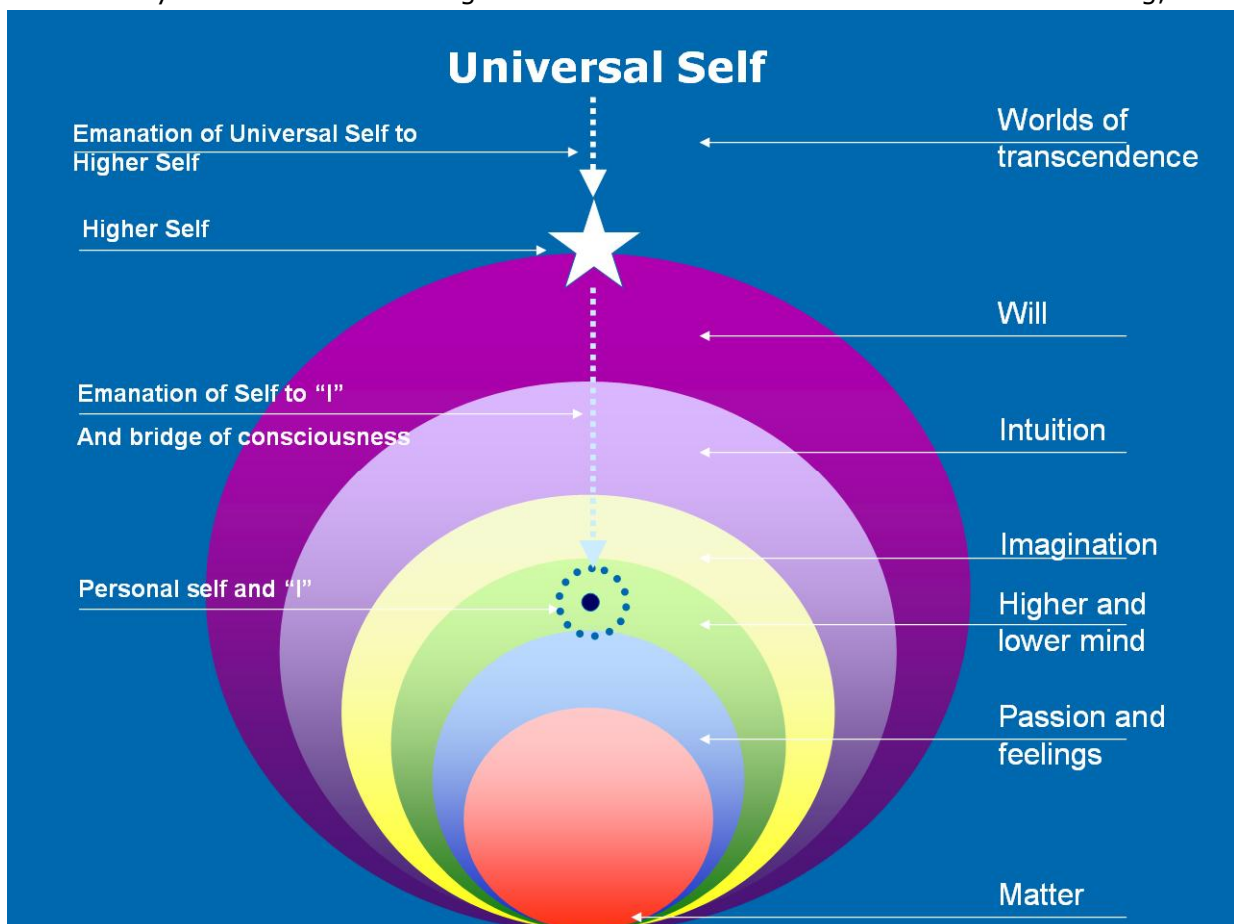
Universal Self

Emanation of Universal Self to Higher Self

Worlds of transcendence

Higher Self

Will

Emanation of Self to "I"

And bridge of consciousness

Intuition

Imagination

Personal self and "I"

Higher and lower mind

Passion and feelings

Matter